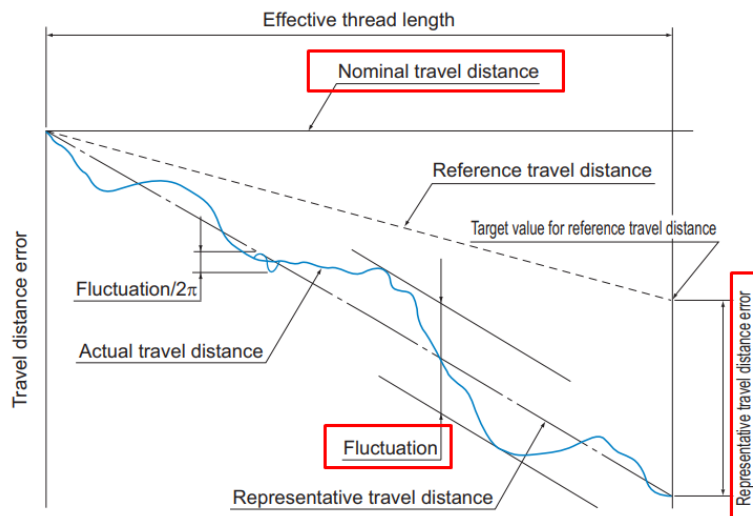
Effective thread length

Nominal travel distance

Reference travel distance

Target value for reference travel distance

Travel distance error

Fluctuation/2π

Actual travel distance

Representative travel distance error

Fluctuation

Representative travel distance